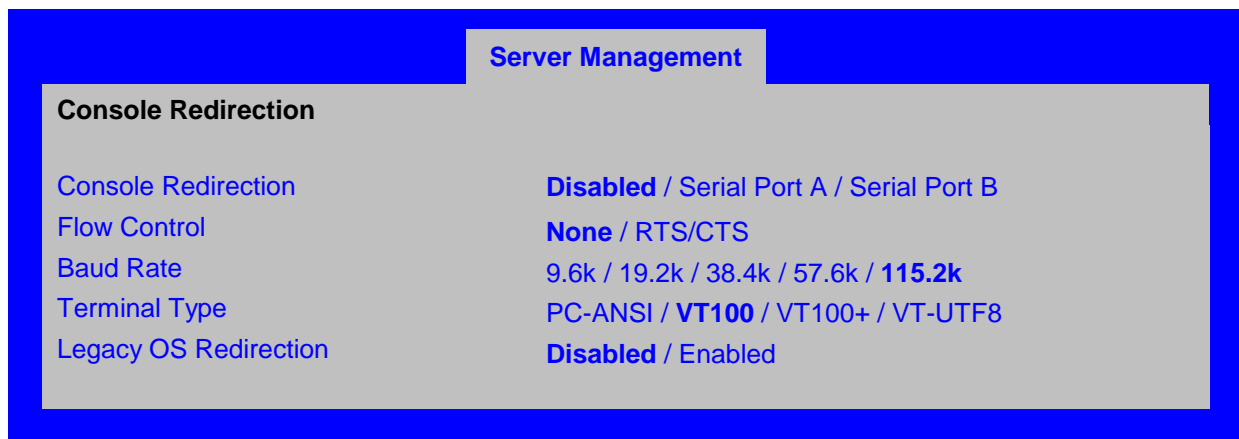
Server Management

Console Redirection

| | |
|---|---|
| Console Redirection | Disabled / Serial Port A / Serial Port B |
| Flow Control | None / RTS/CTS |
| Baud Rate | 9.6k / 19.2k / 38.4k / 57.6k / 115.2k |
| Terminal Type | PC-ANSI / VT100 / VT100+ / VT-UTF8 |
| Legacy OS Redirection | Disabled / Enabled |